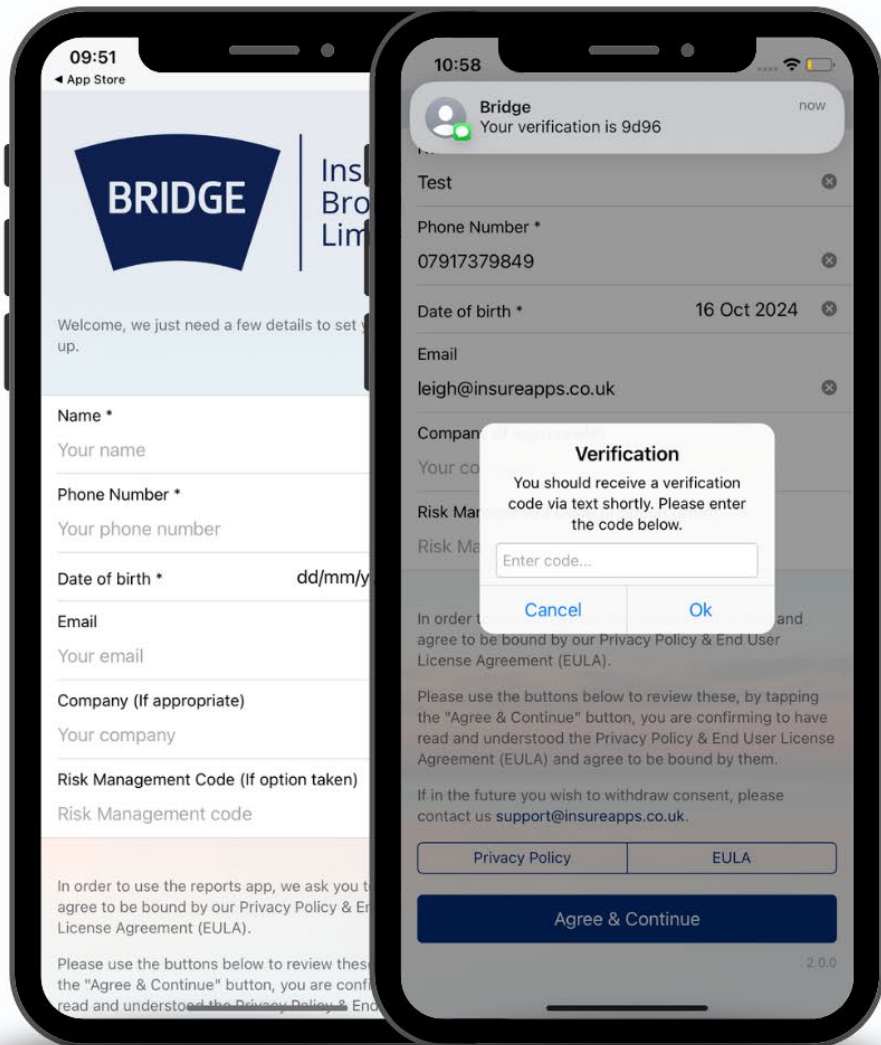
09:51
◀ App Store

BRIDGE

Ins
Bro
Lim

Welcome, we just need a few details to set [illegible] up.

Name *
Your name

Phone Number *
Your phone number

Date of birth * dd/mm/y

Email
Your email

Company (If appropriate)
Your company

Risk Management Code (If option taken)
Risk Management code

In order to use the reports app, we ask you t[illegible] agree to be bound by our Privacy Policy & En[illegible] License Agreement (EULA).

Please use the buttons below to review these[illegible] the "Agree & Continue" button, you are confi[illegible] read and understood the Privacy Policy & End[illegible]

10:58

Bridge now
Your verification is 9d96

Test

Phone Number *
07917379849

Date of birth * 16 Oct 2024

Email
leigh@insureapps.co.uk

Compan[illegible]
Your co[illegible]

Risk Ma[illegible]
Risk Ma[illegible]

Verification
You should receive a verification code via text shortly. Please enter the code below.
Enter code...
Cancel Ok

In order t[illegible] and agree to be bound by our Privacy Policy & End User License Agreement (EULA).

Please use the buttons below to review these, by tapping the "Agree & Continue" button, you are confirming to have read and understood the Privacy Policy & End User License Agreement (EULA) and agree to be bound by them.

If in the future you wish to withdraw consent, please contact us support@insureapps.co.uk.

Privacy Policy | EULA

Agree & Continue

2.0.0